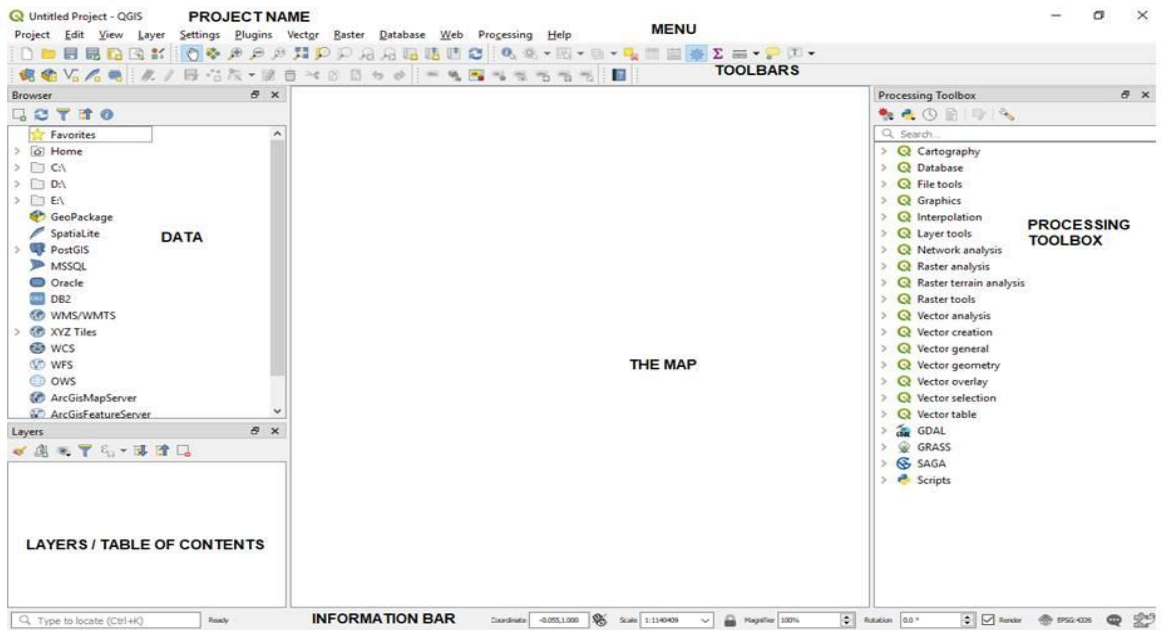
Untitled Project - QGIS PROJECT NAME

Project Edit View Layer Settings Plugins Vector Raster Database Web Processing Help

MENU

TOOLBARS

Browser

Favorites
Home
C:\
D:\
E:\
GeoPackage
SpatiaLite
PostGIS
MSSQL
Oracle
DB2
WMS/WMTS
XYZ Tiles
WCS
WFS
OWS
ArcGisMapServer
ArcGisFeatureServer

DATA

Layers

LAYERS / TABLE OF CONTENTS

THE MAP

Processing Toolbox

Search...
Cartography
Database
File tools
Graphics
Interpolation
Layer tools
Network analysis
Raster analysis
Raster terrain analysis
Raster tools
Vector analysis
Vector creation
Vector general
Vector geometry
Vector overlay
Vector selection
Vector table
GDAL
GRASS
SAGA
Scripts

PROCESSING TOOLBOX

Type to locate (Ctrl+K) Ready INFORMATION BAR Coordinate -0.055,1.000 Scale 1:1140409 Magnifier 100% Rotation 0.0 ° Render EPSG:4326